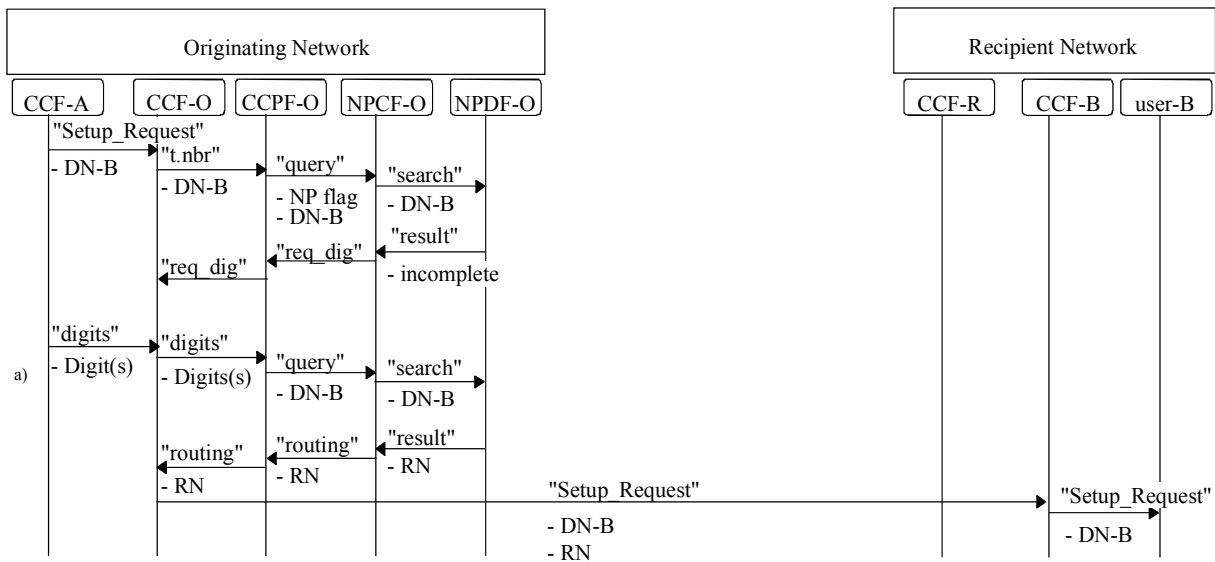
Originating Network

Recipient Network

CCF-A
CCF-O
CCPF-O
NPCF-O
NPDF-O
CCF-R
CCF-B
user-B

"Setup_Request"
- DN-B
"t.nbr"
- DN-B
"query"
- NP flag
- DN-B
"search"
- DN-B
"result"
- incomplete
"req_dig"
"req_dig"

"digits"
- Digit(s)
"digits"
- Digits(s)
"query"
- DN-B
"search"
- DN-B
a)
"result"
- RN
"routing"
- RN
"routing"
- RN
"Setup_Request"
- DN-B
- RN
"Setup_Request"
- DN-B